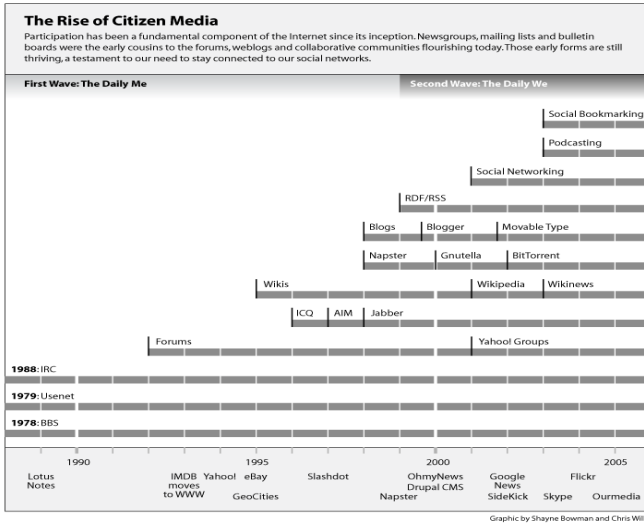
The Rise of Citizen Media

Participation has been a fundamental component of the Internet since its inception. Newsgroups, mailing lists and bulletin boards were the early cousins to the forums, weblogs and collaborative communities flourishing today. Those early forms are still thriving, a testament to our need to stay connected to our social networks.

First Wave: The Daily Me

Second Wave: The Daily We

Social Bookmarking

Podcasting

Social Networking

RDF/RSS

Blogs

Blogger

Movable Type

Napster

Gnutella

BitTorrent

Wikis

Wikipedia

Wikinews

ICQ

AIM

Jabber

Forums

Yahoo! Groups

1988: IRC

1979: Usenet

1978: BBS

1990

1995

2000

2005

Lotus Notes

IMDB moves to WWW

Yahoo!

eBay

GeoCities

Slashdot

OhmyNews

Drupal CMS

Napster

Google News

SideKick

Flickr

Skype

Ourmedia

Graphic by Shayne Bowman and Chris Wil